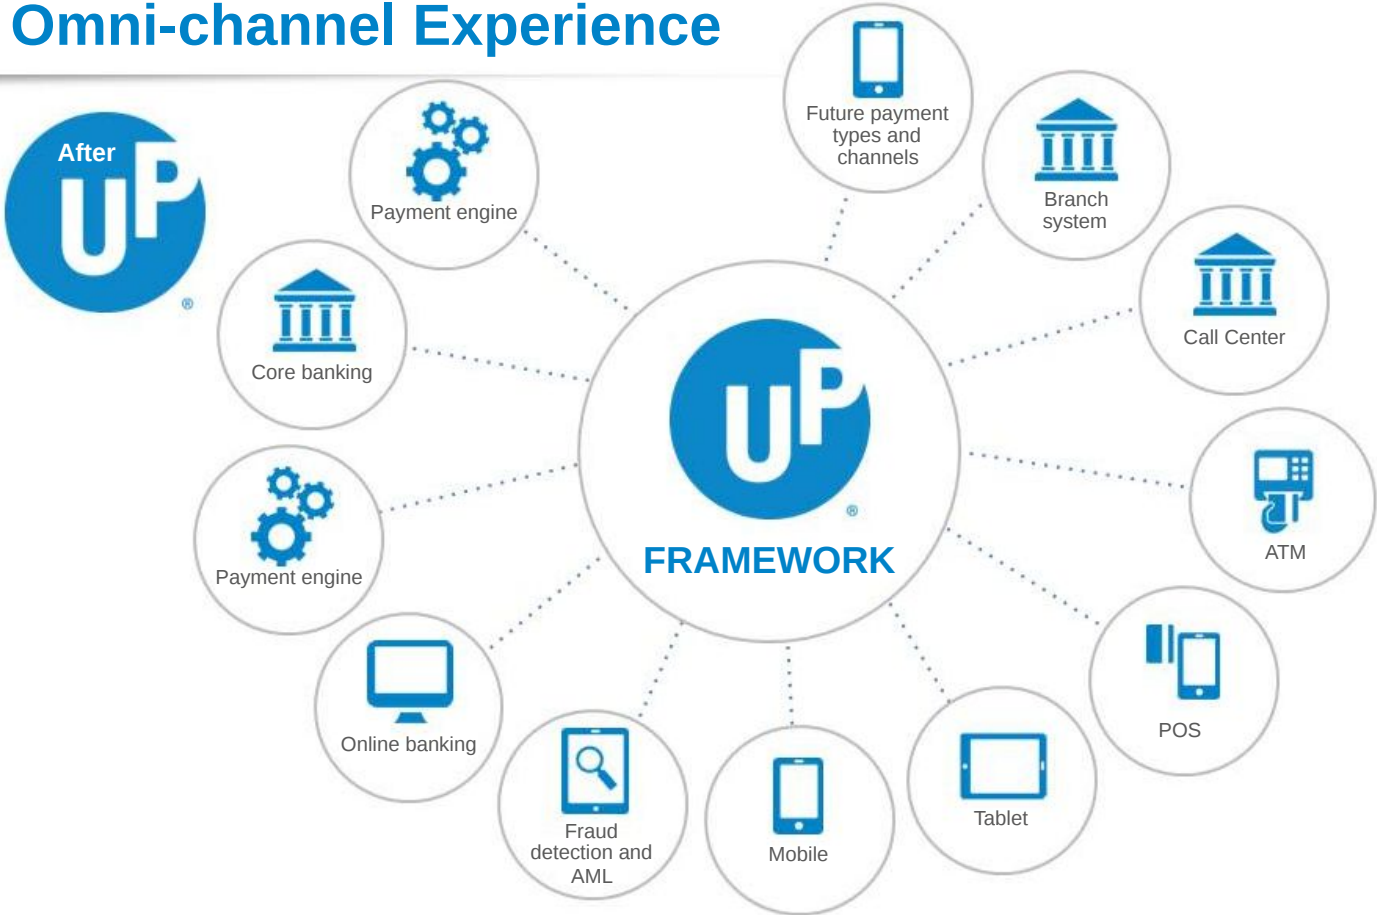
Omni-channel Experience

After UP®

Payment engine

Future payment types and channels

Branch system

Call Center

Core banking

UP®

FRAMEWORK

ATM

Payment engine

POS

Online banking

Fraud detection and AML

Mobile

Tablet